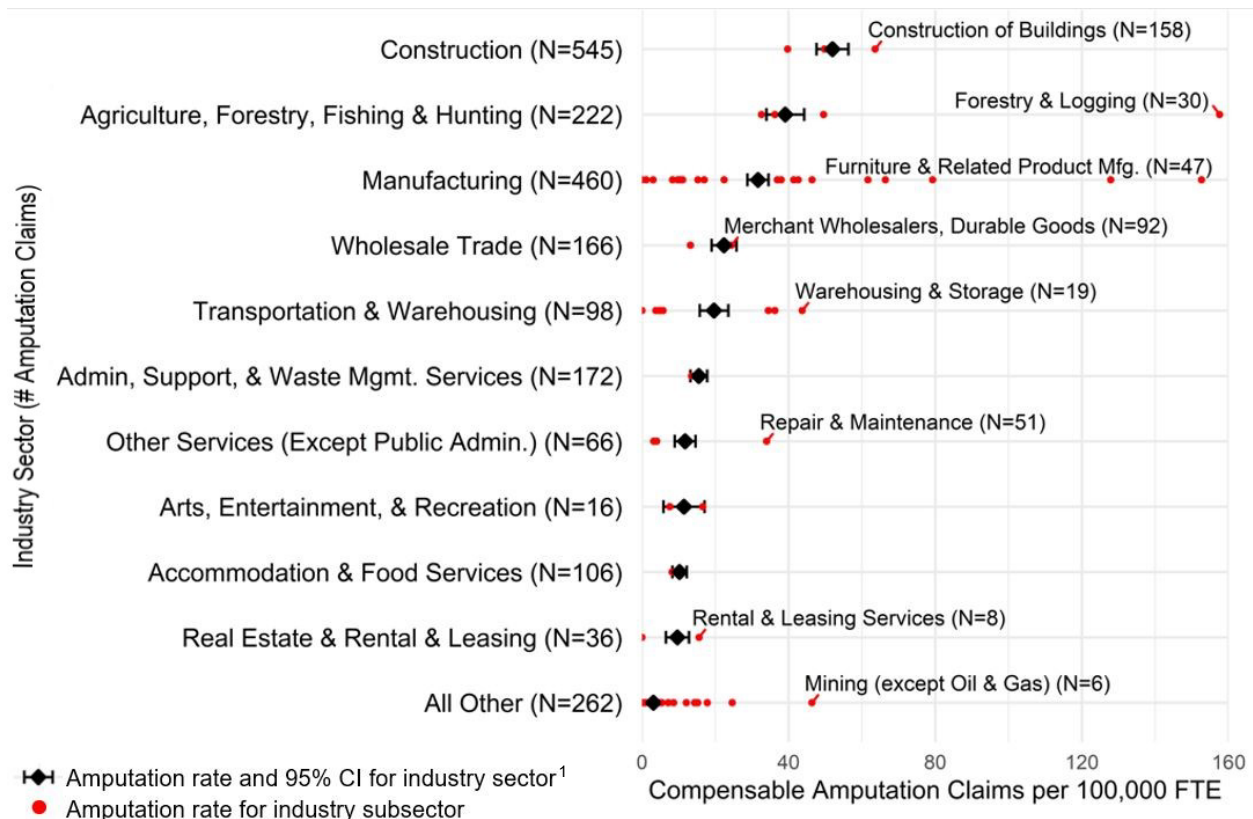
Industry Sector (# Amputation Claims)

Construction (N=545)
Agriculture, Forestry, Fishing & Hunting (N=222)
Manufacturing (N=460)
Wholesale Trade (N=166)
Transportation & Warehousing (N=98)
Admin, Support, & Waste Mgmt. Services (N=172)
Other Services (Except Public Admin.) (N=66)
Arts, Entertainment, & Recreation (N=16)
Accommodation & Food Services (N=106)
Real Estate & Rental & Leasing (N=36)
All Other (N=262)

Construction of Buildings (N=158)
Forestry & Logging (N=30)
Furniture & Related Product Mfg. (N=47)
Merchant Wholesalers, Durable Goods (N=92)
Warehousing & Storage (N=19)
Repair & Maintenance (N=51)
Rental & Leasing Services (N=8)
Mining (except Oil & Gas) (N=6)

0 40 80 120 160
Compensable Amputation Claims per 100,000 FTE

Amputation rate and 95% CI for industry sector$^1$
Amputation rate for industry subsector